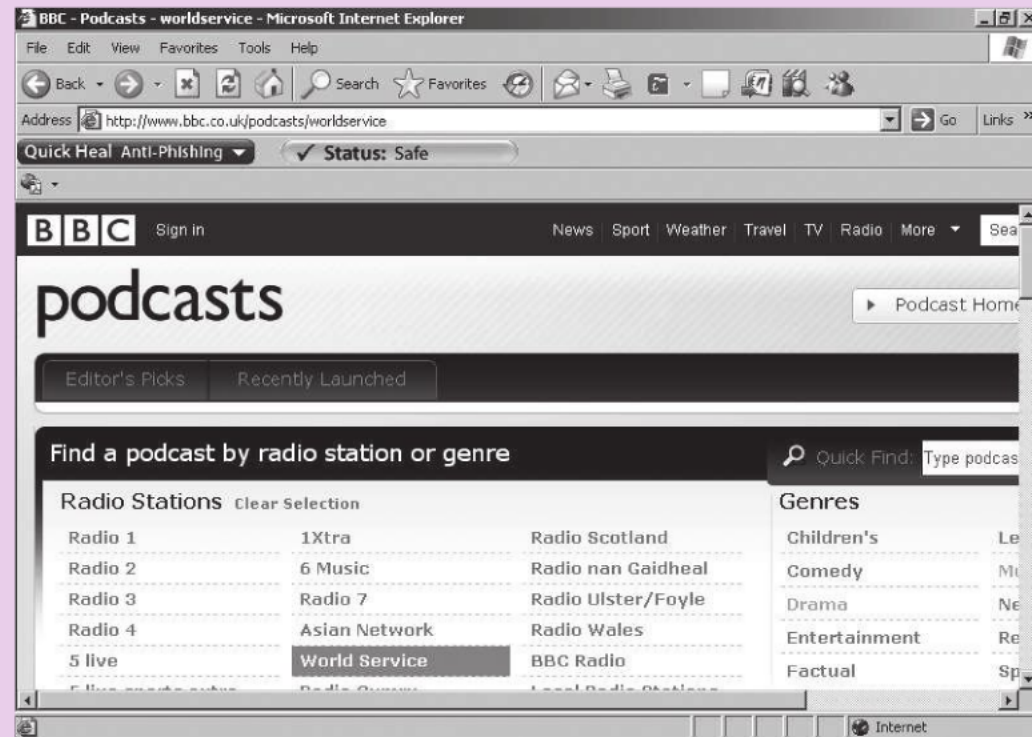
BBC - Podcasts - worldservice - Microsoft Internet Explorer

File Edit View Favorites Tools Help

Back Search Favorites

Address http://www.bbc.co.uk/podcasts/worldservice Go Links »

Quick Heal Anti-Phishing ✓ Status: Safe

BBC Sign in News Sport Weather Travel TV Radio More Sea

podcasts

Podcast Home

Editor's Picks Recently Launched

Find a podcast by radio station or genre

Quick Find: Type podcas

Radio Stations Clear Selection

| Radio 1 | 1Xtra | Radio Scotland |
|---|---|---|
| Radio 2 | 6 Music | Radio nan Gaidheal |
| Radio 3 | Radio 7 | Radio Ulster/Foyle |
| Radio 4 | Asian Network | Radio Wales |
| 5 live | World Service | BBC Radio |
| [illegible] | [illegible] | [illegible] |

Genres

| Children's | Le |
|---|---|
| Comedy | Mu |
| Drama | Ne |
| Entertainment | Re |
| Factual | Sp |

Internet